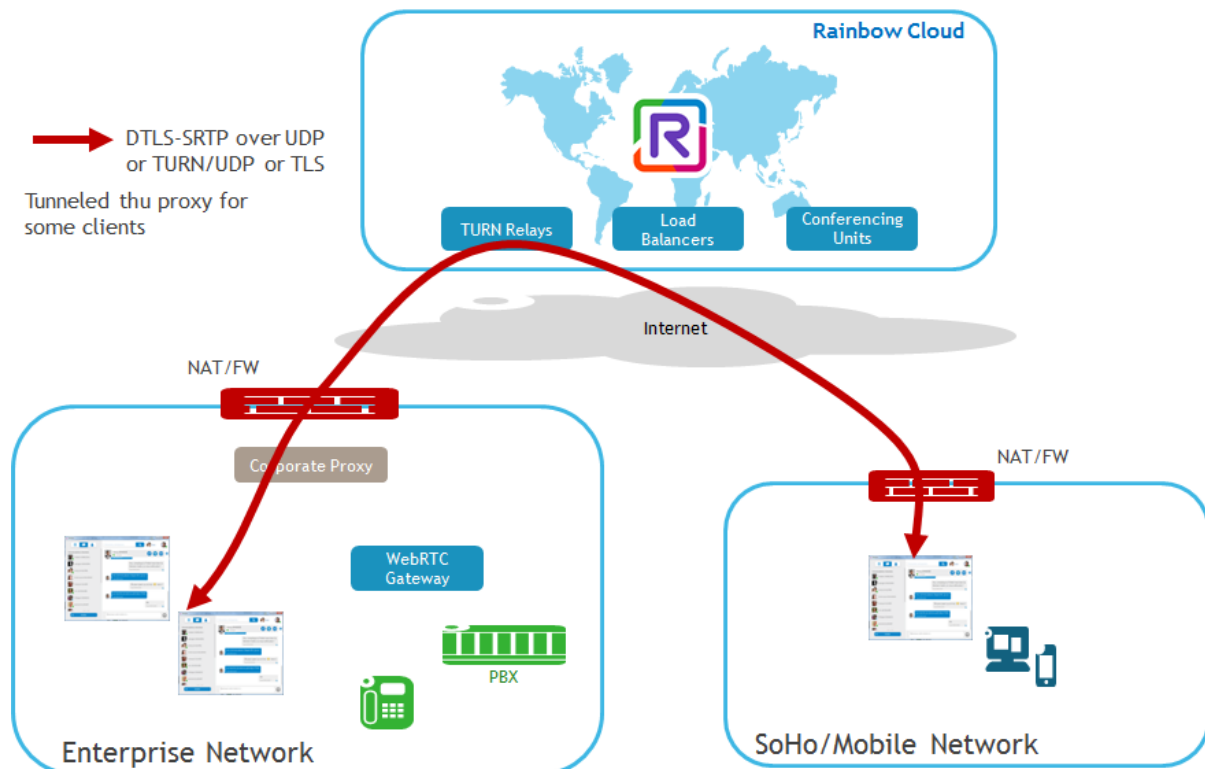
Rainbow Cloud

DTLS-SRTP over UDP or TURN/UDP or TLS

Tunneled thu proxy for some clients

TURN Relays

Load Balancers

Conferencing Units

Internet

NAT/FW

Corporate Proxy

WebRTC Gateway

PBX

Enterprise Network

NAT/FW

SoHo/Mobile Network